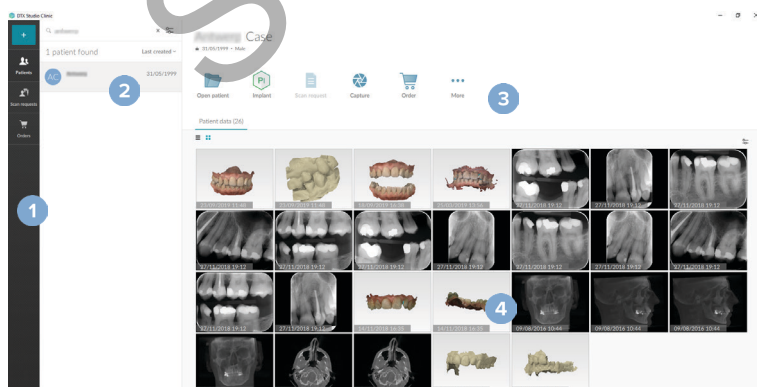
DTX Studio Clinic

+

Patients

Scan requests

Orders

1 patient found

Last created

AC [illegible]

21/05/1999

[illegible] Case

21/05/1999 • Male

Open patient

Implant

Scan request

Capture

Order

More

Patient data (26)

1

2

3

4

23/09/2019 11:40

23/09/2019 11:40

23/09/2019 16:38

23/02/2019 13:16

27/11/2018 19:12

27/11/2018 19:12

27/11/2018 19:12

27/11/2018 19:12

27/11/2018 19:12

27/11/2018 19:12

27/11/2018 19:12

27/11/2018 19:12

27/11/2018 19:12

27/11/2018 19:12

27/11/2018 19:12

27/11/2018 19:12

14/11/2018 19:12

14/11/2018 16:08

09/08/2016 10:44

09/08/2016 10:44

09/08/2016 10:44